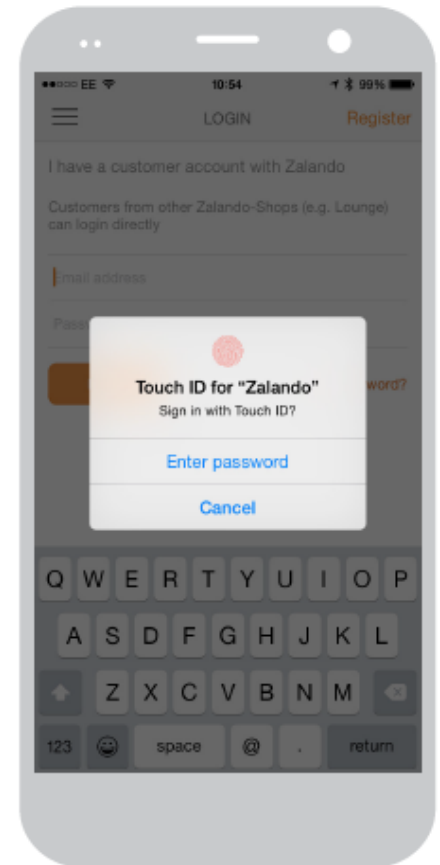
●●○○○ EE 10:54 99%

LOGIN Register

I have a customer account with Zalando

Customers from other Zalando-Shops (e.g. Lounge) can login directly

Email address

Pass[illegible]

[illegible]word?

Touch ID for "Zalando"
Sign in with Touch ID?

Enter password

Cancel

Q W E R T Y U I O P
A S D F G H J K L
Z X C V B N M
123 space @ . return